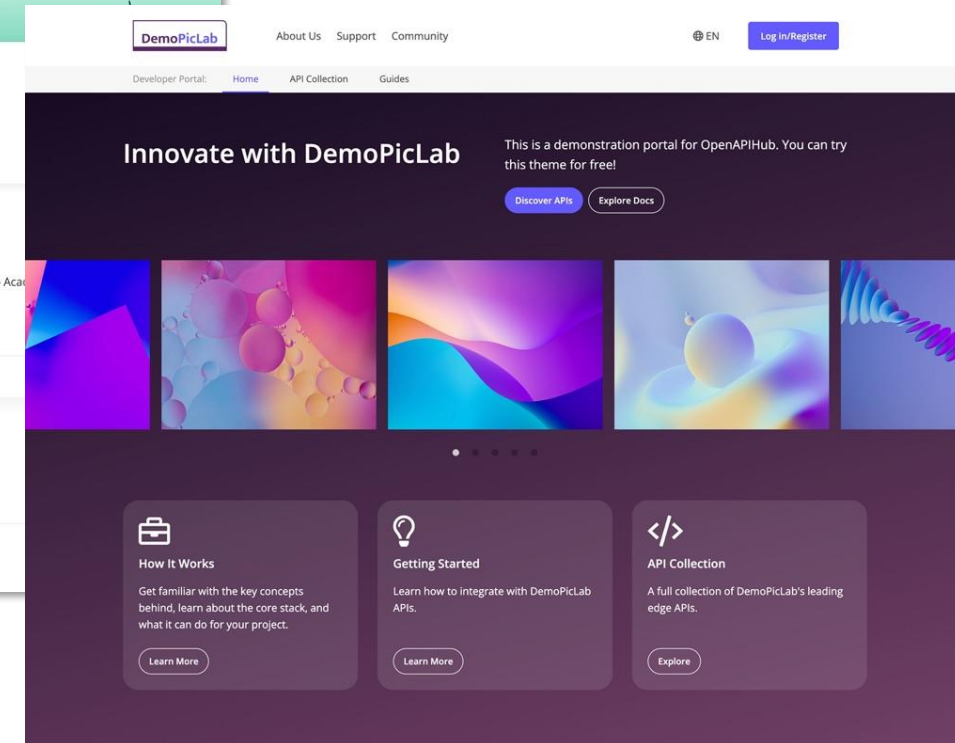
DemoPicLab

About Us Support Community

EN

Log in/Register

Developer Portal: Home API Collection Guides

Innovate with DemoPicLab

This is a demonstration portal for OpenAPIHub. You can try this theme for free!

Discover APIs

Explore Docs

Acad

How It Works

Get familiar with the key concepts behind, learn about the core stack, and what it can do for your project.

Learn More

Getting Started

Learn how to integrate with DemoPicLab APIs.

Learn More

</>

API Collection

A full collection of DemoPicLab's leading edge APIs.

Explore